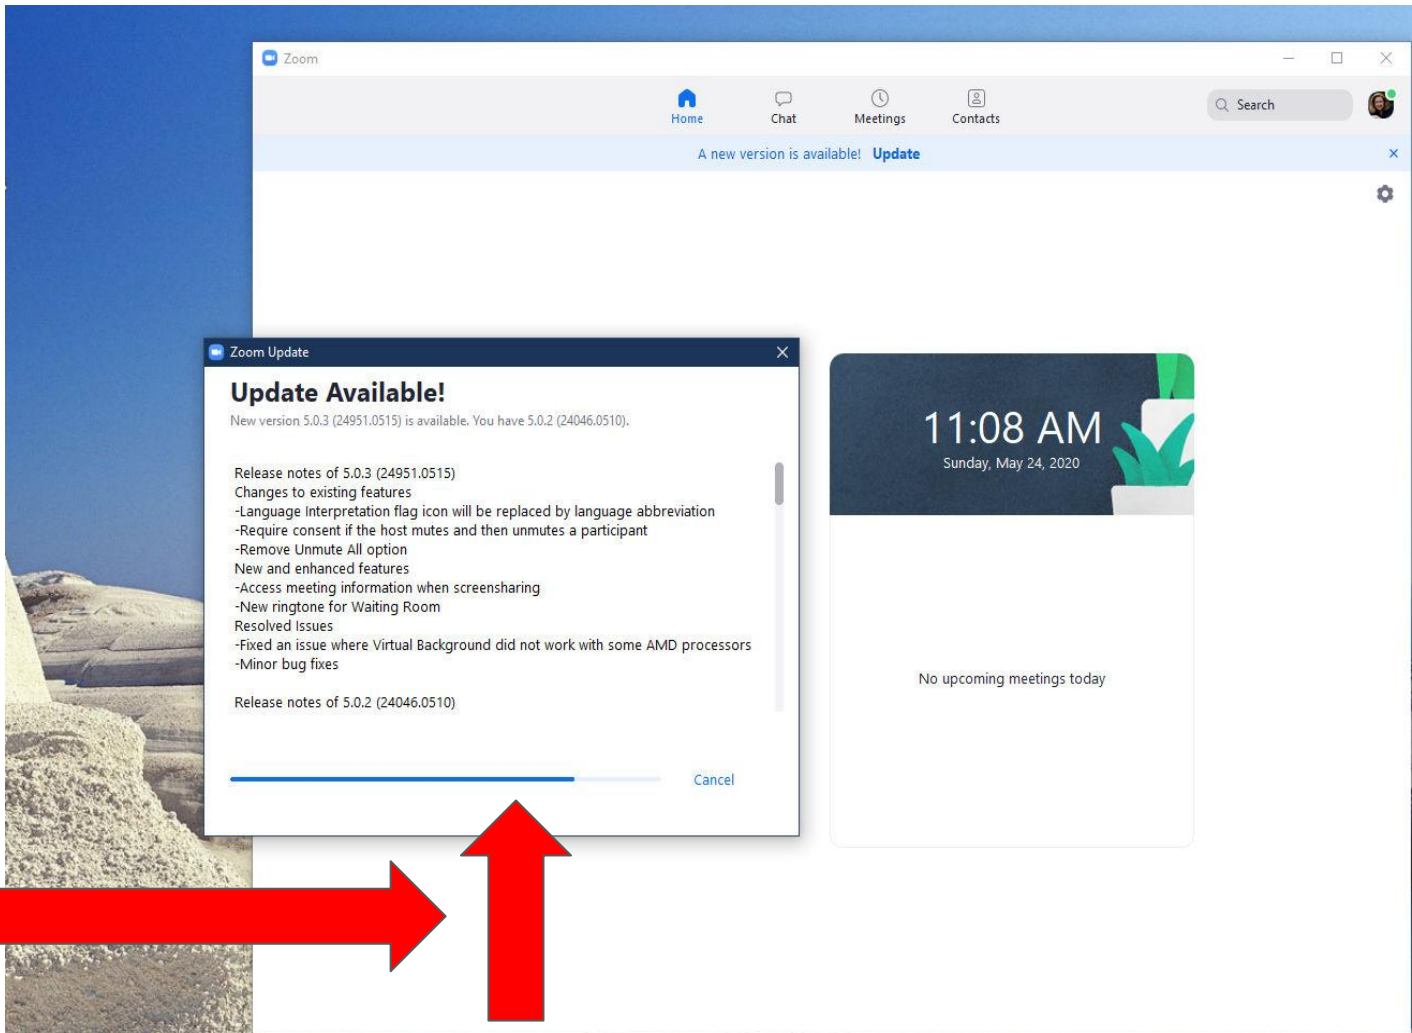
Zoom

Home Chat Meetings Contacts

Search

A new version is available! Update

Zoom Update

Update Available!

New version 5.0.3 (24951.0515) is available. You have 5.0.2 (24046.0510).

Release notes of 5.0.3 (24951.0515)
Changes to existing features
-Language Interpretation flag icon will be replaced by language abbreviation
-Require consent if the host mutes and then unmutes a participant
-Remove Unmute All option
New and enhanced features
-Access meeting information when screensharing
-New ringtone for Waiting Room
Resolved Issues
-Fixed an issue where Virtual Background did not work with some AMD processors
-Minor bug fixes

Release notes of 5.0.2 (24046.0510)

Cancel

11:08 AM
Sunday, May 24, 2020

No upcoming meetings today